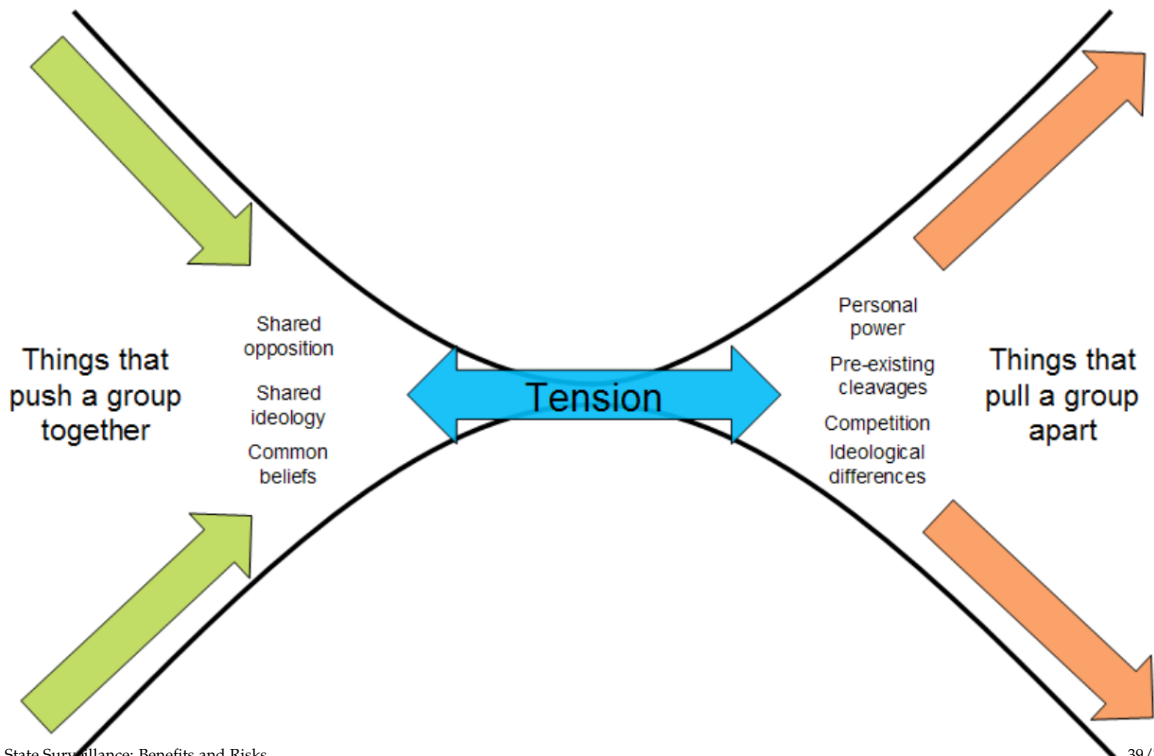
Things that push a group together

Shared opposition

Shared ideology

Common beliefs

Tension

Personal power

Pre-existing cleavages

Competition

Ideological differences

Things that pull a group apart

State Surveillance: Benefits and Risks

39 /